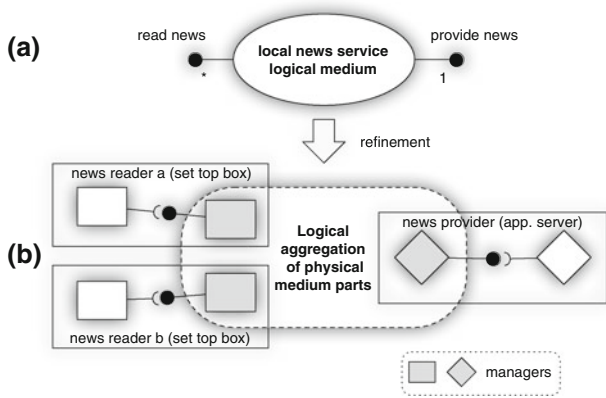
(a)

read news

local news service logical medium

provide news

*

1

refinement

news reader a (set top box)

Logical aggregation of physical medium parts

news provider (app. server)

(b)

news reader b (set top box)

managers